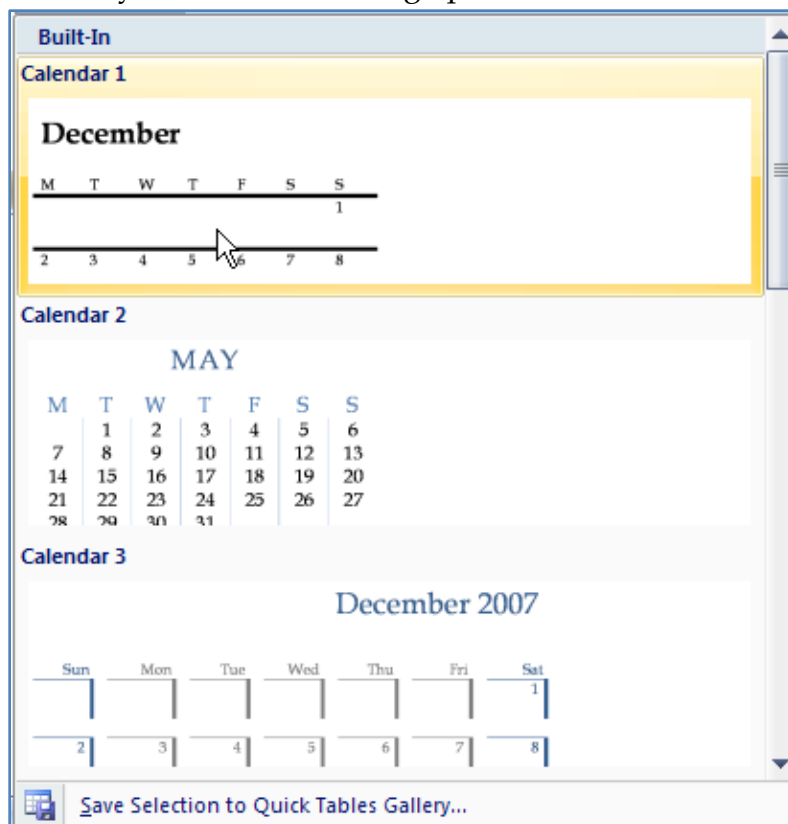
Built-In

Calendar 1

December

| M | T | W | T | F | S | S |
|---|---|---|---|---|---|---|
| | | | | | | 1 |
| 2 | 3 | 4 | 5 | 6 | 7 | 8 |

Calendar 2

MAY

| M | T | W | T | F | S | S |
|---|---|---|---|---|---|---|
| | 1 | 2 | 3 | 4 | 5 | 6 |
| 7 | 8 | 9 | 10 | 11 | 12 | 13 |
| 14 | 15 | 16 | 17 | 18 | 19 | 20 |
| 21 | 22 | 23 | 24 | 25 | 26 | 27 |
| 28 | 29 | 30 | 31 | | | |

Calendar 3

December 2007

| Sun | Mon | Tue | Wed | Thu | Fri | Sat |
|---|---|---|---|---|---|---|
| | | | | | | 1 |
| 2 | 3 | 4 | 5 | 6 | 7 | 8 |

Save Selection to Quick Tables Gallery...